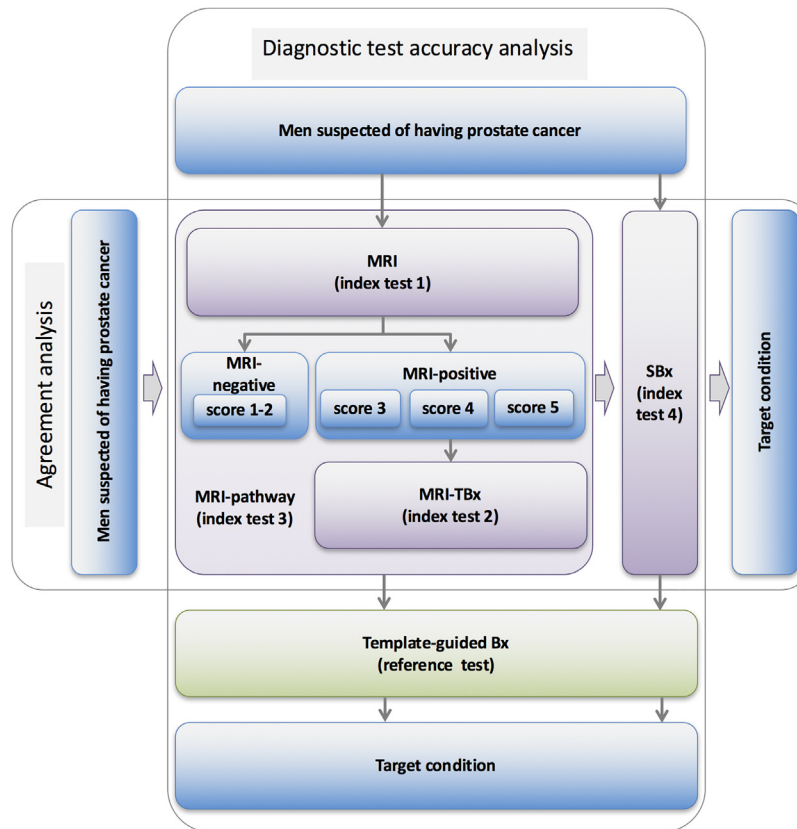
Diagnostic test accuracy analysis

Men suspected of having prostate cancer

Agreement analysis

Men suspected of having prostate cancer

MRI
(index test 1)

MRI-negative
score 1-2

MRI-positive
score 3
score 4
score 5

MRI-pathway
(index test 3)

MRI-TBx
(index test 2)

SBx
(index test 4)

Target condition

Template-guided Bx
(reference test)

Target condition